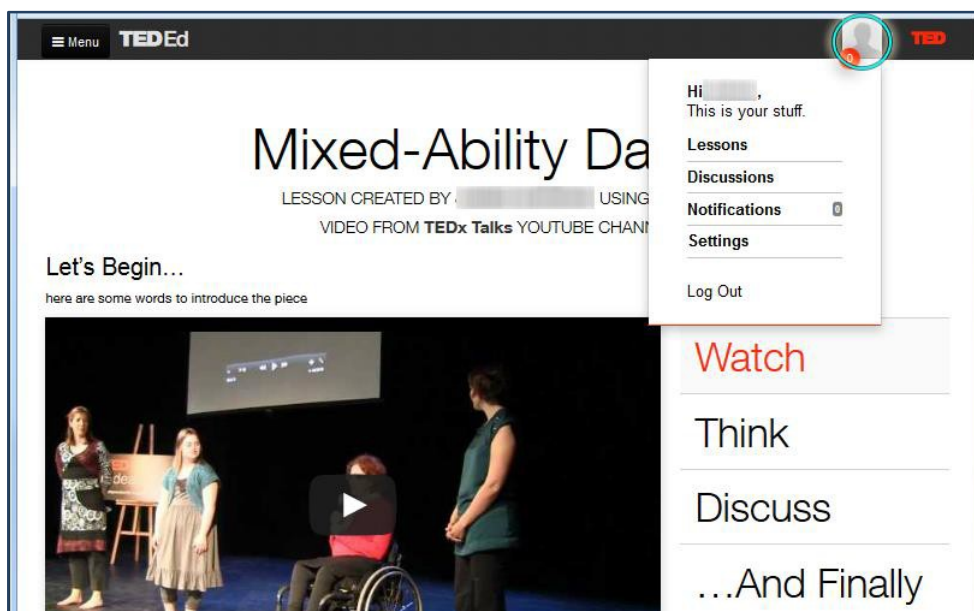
≡ Menu TEDEd

TED

Hi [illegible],
This is your stuff.

Lessons

Discussions

Notifications 0

Settings

Log Out

Mixed-Ability Da

LESSON CREATED BY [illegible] USING

VIDEO FROM TEDx Talks YOUTUBE CHANN

Let's Begin…

here are some words to introduce the piece

Watch

Think

Discuss

…And Finally